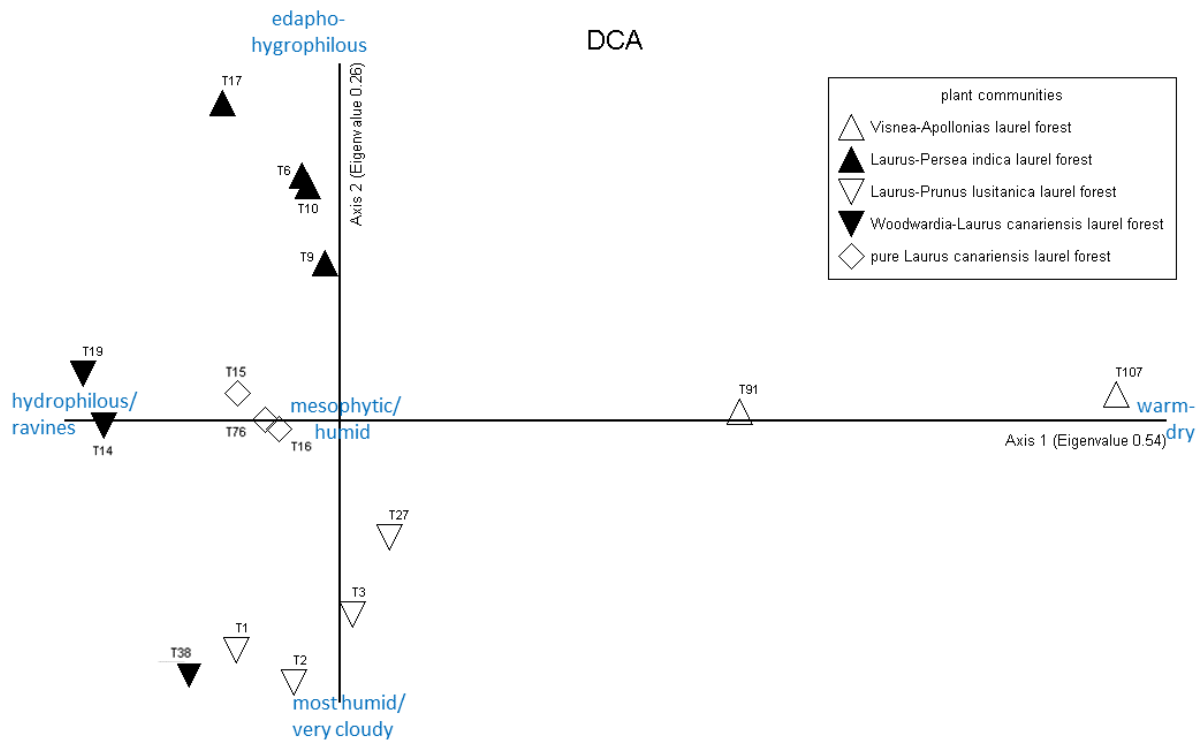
edaphohygrophilous

DCA

plant communities
Visnea-Apollonias laurel forest
Laurus-Persea indica laurel forest
Laurus-Prunus lusitanica laurel forest
Woodwardia-Laurus canariensis laurel forest
pure Laurus canariensis laurel forest

Axis 2 (Eigenvalue 0.26)

T17
T6
T10
T9
T19
T15
T76
T16
T14
T91
T107
T27
T3
T1
T38
T2

hydrophilous/ ravines

mesophytic/ humid

warm-dry

Axis 1 (Eigenvalue 0.54)

most humid/ very cloudy